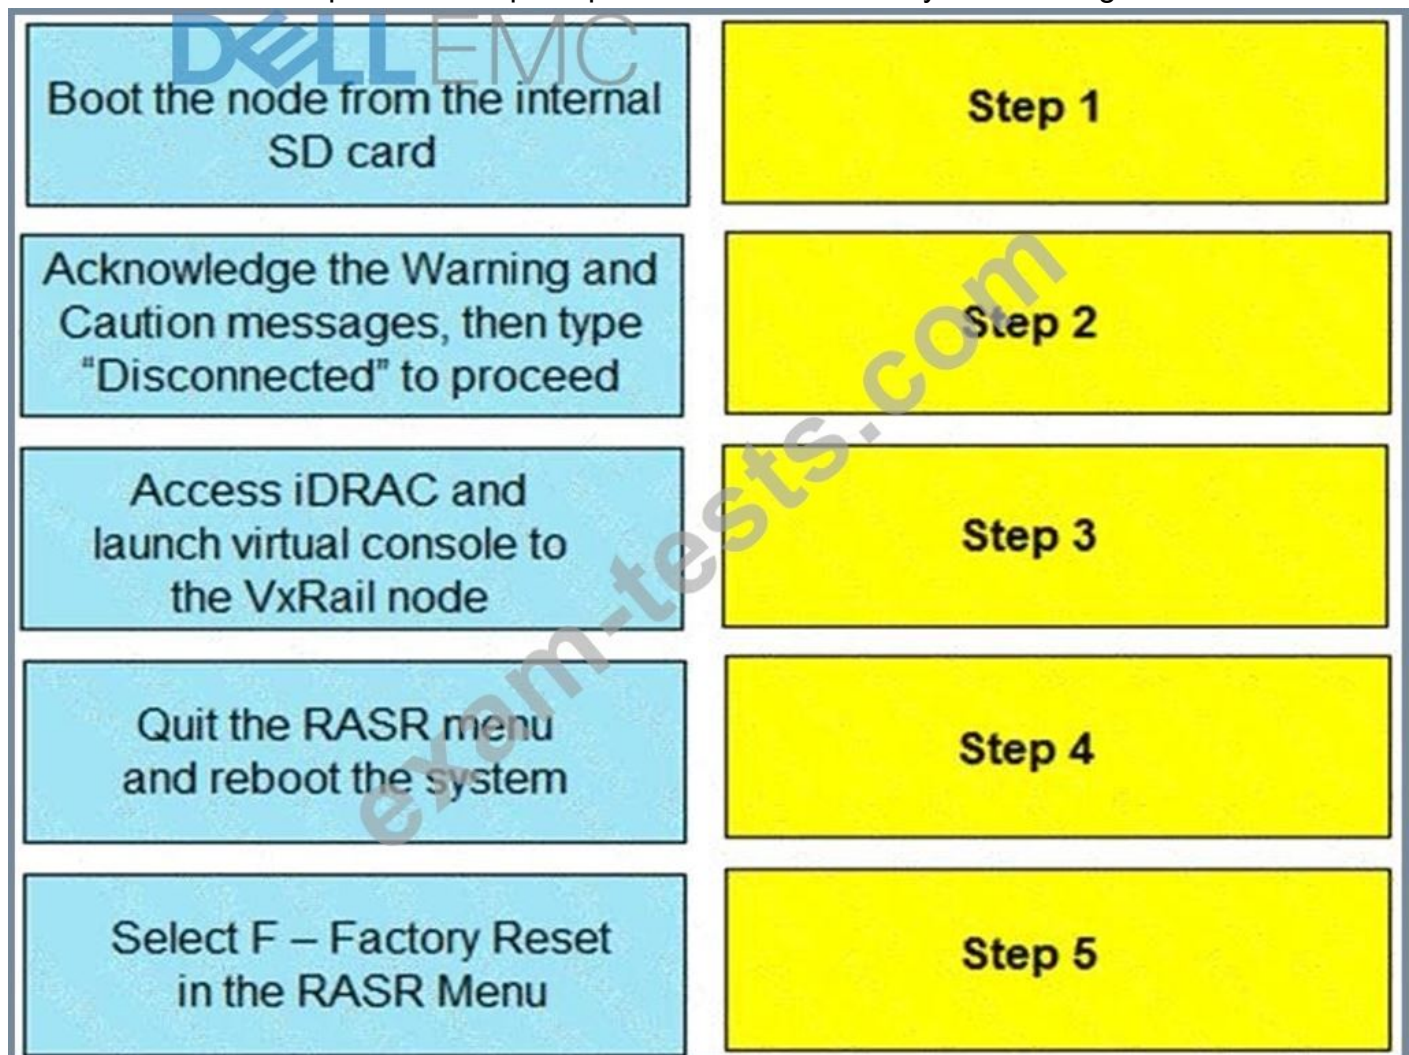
DELL EMC

Boot the node from the internal SD card

Step 1

Acknowledge the Warning and Caution messages, then type "Disconnected" to proceed

Step 2

Access iDRAC and launch virtual console to the VxRail node

Step 3

Quit the RASR menu and reboot the system

Step 4

Select F – Factory Reset in the RASR Menu

Step 5

exam-tests.com